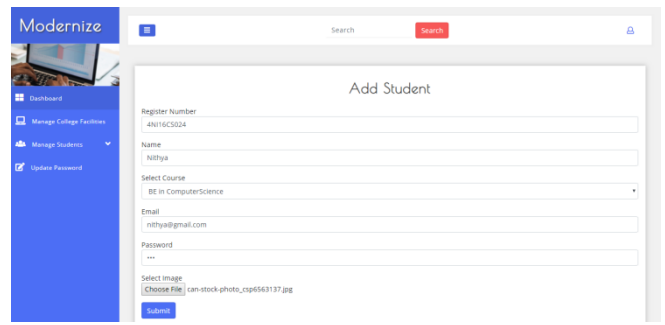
Modernize

Dashboard

Manage College Facilities

Manage Students

Update Password

Search

Search

Add Student

Register Number

4NI16CS024

Name

Nithya

Select Course

BE in ComputerScience

Email

nithya@gmail.com

Password

•••

Select Image

Choose File can-stock-photo_csp6563137.jpg

Submit